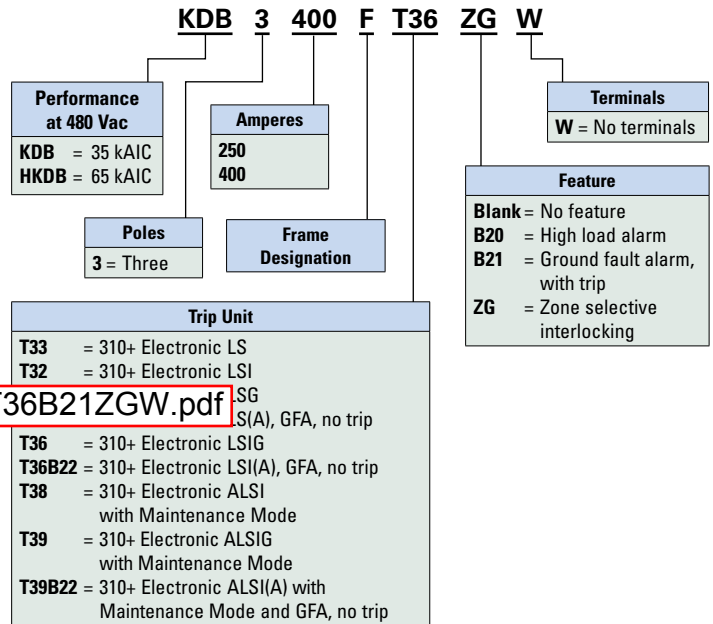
KDB 3 400 F T36 ZG W

Performance at 480 Vac
KDB = 35 kAIC
HKDB = 65 kAIC

Amperes
250
400

Terminals
W = No terminals

Feature
Blank = No feature
B20 = High load alarm
B21 = Ground fault alarm, with trip
ZG = Zone selective interlocking

Poles
3 = Three

Frame Designation

Trip Unit
T33 = 310+ Electronic LS
T32 = 310+ Electronic LSI
T36B21ZGW.pdf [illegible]SG
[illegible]S(A), GFA, no trip
T36 = 310+ Electronic LSIG
T36B22 = 310+ Electronic LSI(A), GFA, no trip
T38 = 310+ Electronic ALSI with Maintenance Mode
T39 = 310+ Electronic ALSIG with Maintenance Mode
T39B22 = 310+ Electronic ALSI(A) with Maintenance Mode and GFA, no trip